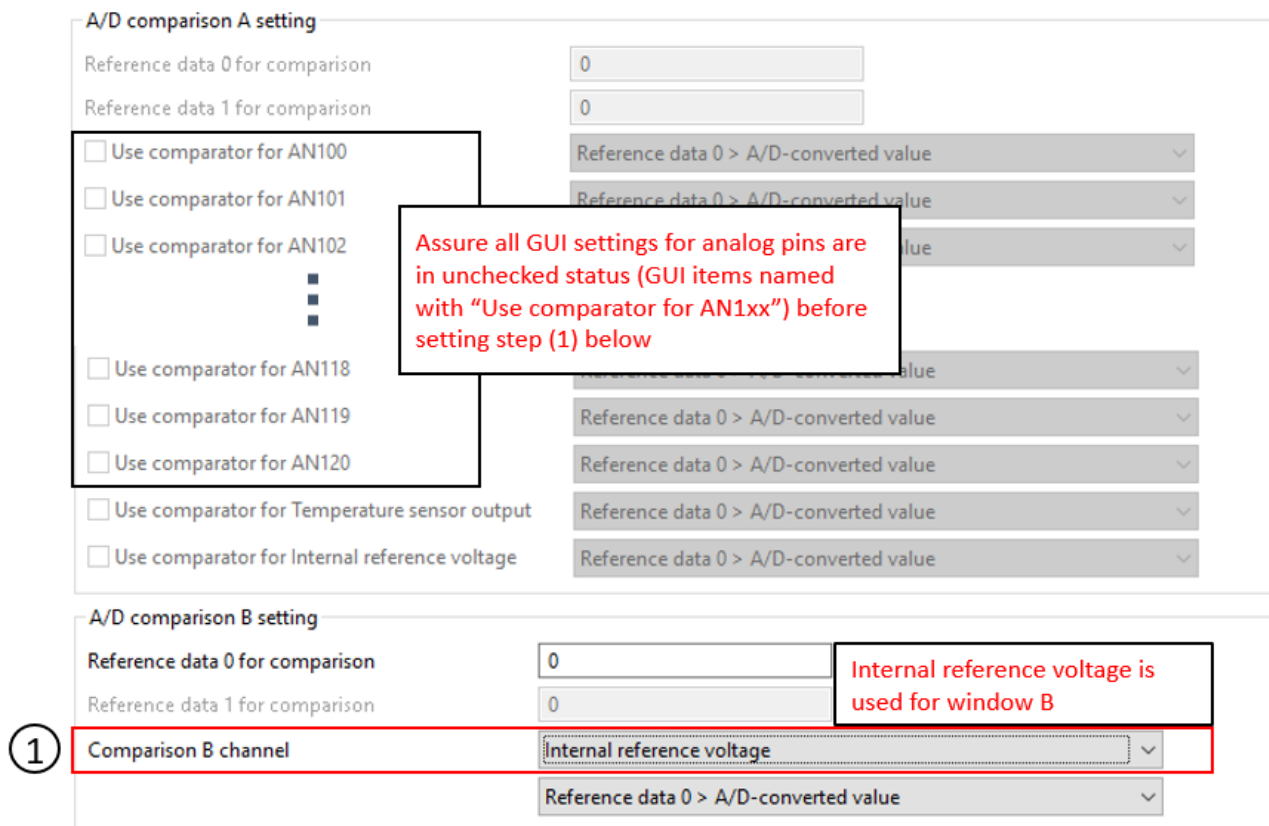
A/D comparison A setting

Reference data 0 for comparison 0

Reference data 1 for comparison 0

Use comparator for AN100 Reference data 0 > A/D-converted value

Use comparator for AN101 Reference data 0 > A/D-converted value

Use comparator for AN102 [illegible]

Assure all GUI settings for analog pins are in unchecked status (GUI items named with "Use comparator for AN1xx") before setting step (1) below

Use comparator for AN118 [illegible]

Use comparator for AN119 Reference data 0 > A/D-converted value

Use comparator for AN120 Reference data 0 > A/D-converted value

Use comparator for Temperature sensor output Reference data 0 > A/D-converted value

Use comparator for Internal reference voltage Reference data 0 > A/D-converted value

A/D comparison B setting

Reference data 0 for comparison 0

Reference data 1 for comparison 0

Internal reference voltage is used for window B

① Comparison B channel Internal reference voltage

Reference data 0 > A/D-converted value